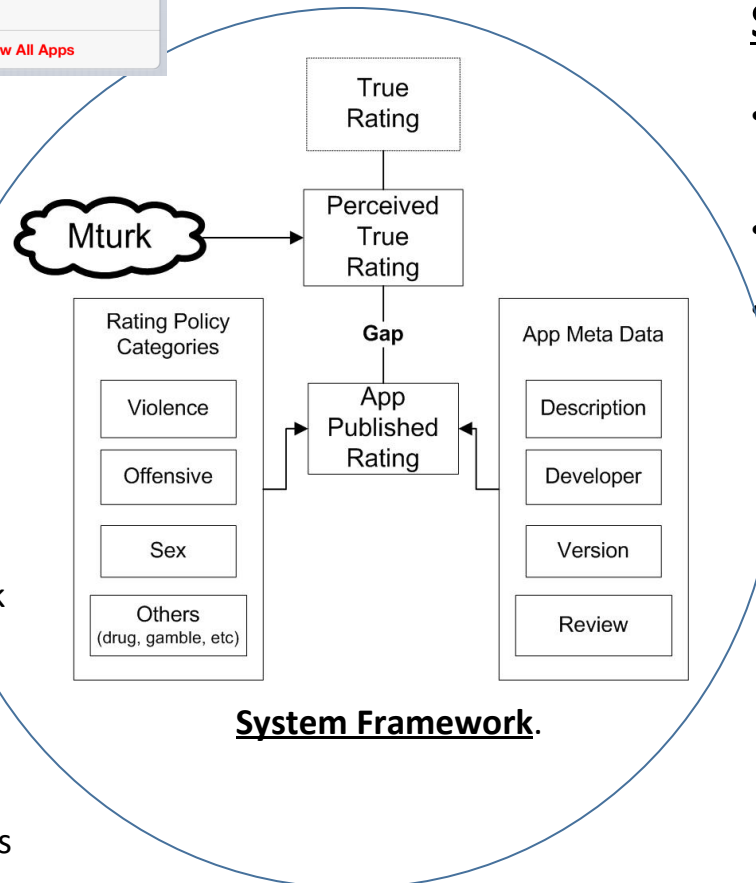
w All Apps

True Rating

Mturk

Perceived True Rating

Gap

Rating Policy Categories

Violence

Offensive

Sex

Others
(drug, gamble, etc)

App Published Rating

App Meta Data

Description

Developer

Version

Review

System Framework.

k

s